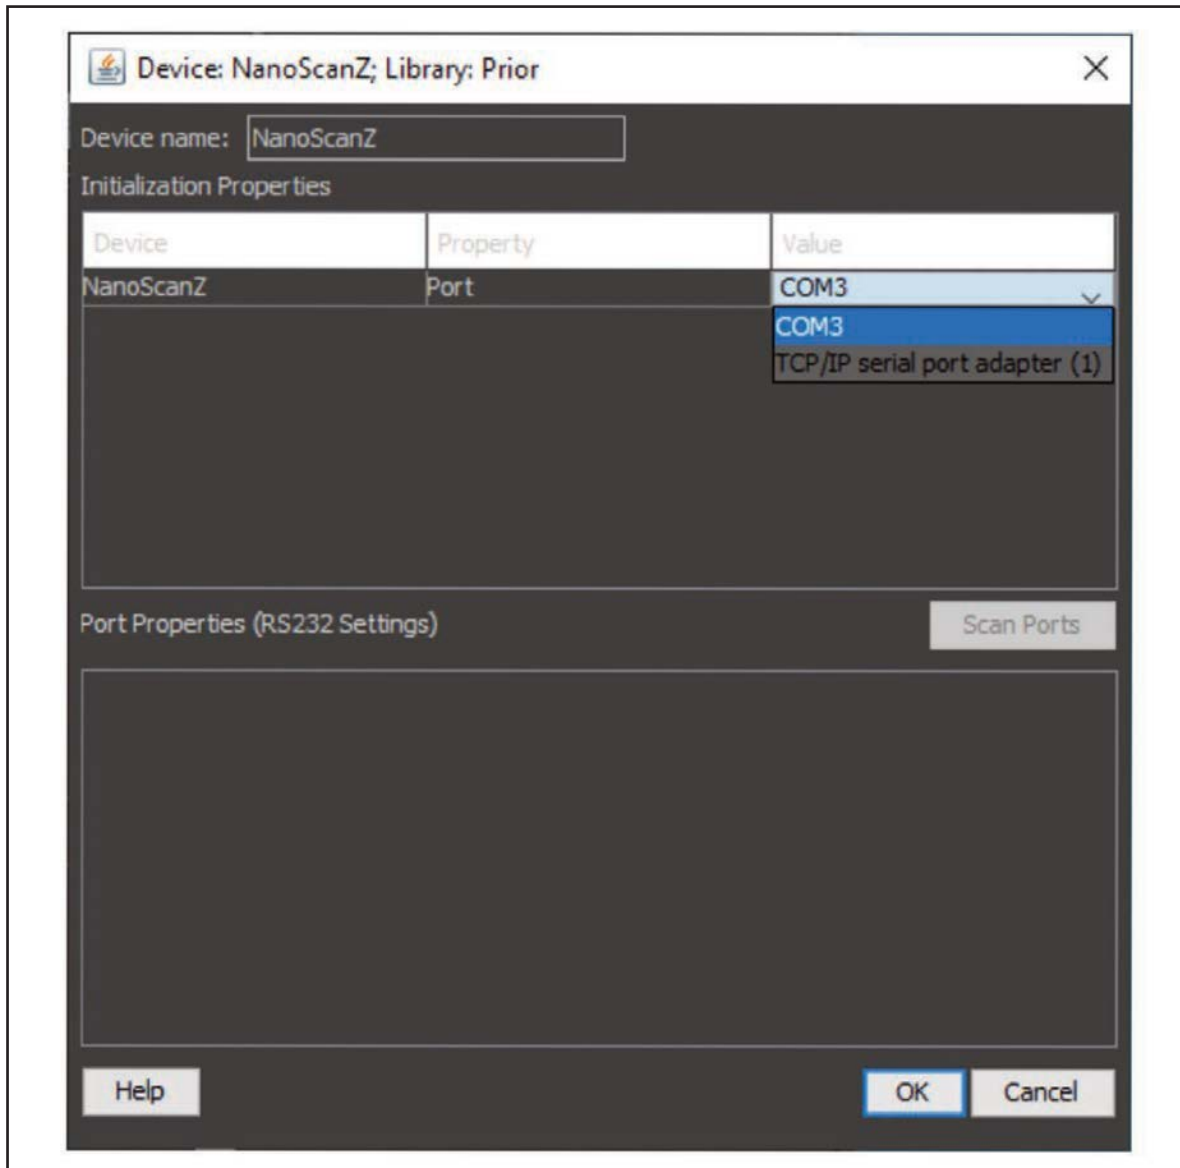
Device: NanoScanZ; Library: Prior

Device name: NanoScanZ

Initialization Properties

| Device | Property | Value |
|---|---|---|
| NanoScanZ | Port | COM3 |

COM3
TCP/IP serial port adapter (1)

Port Properties (RS232 Settings)

Scan Ports

Help

OK

Cancel